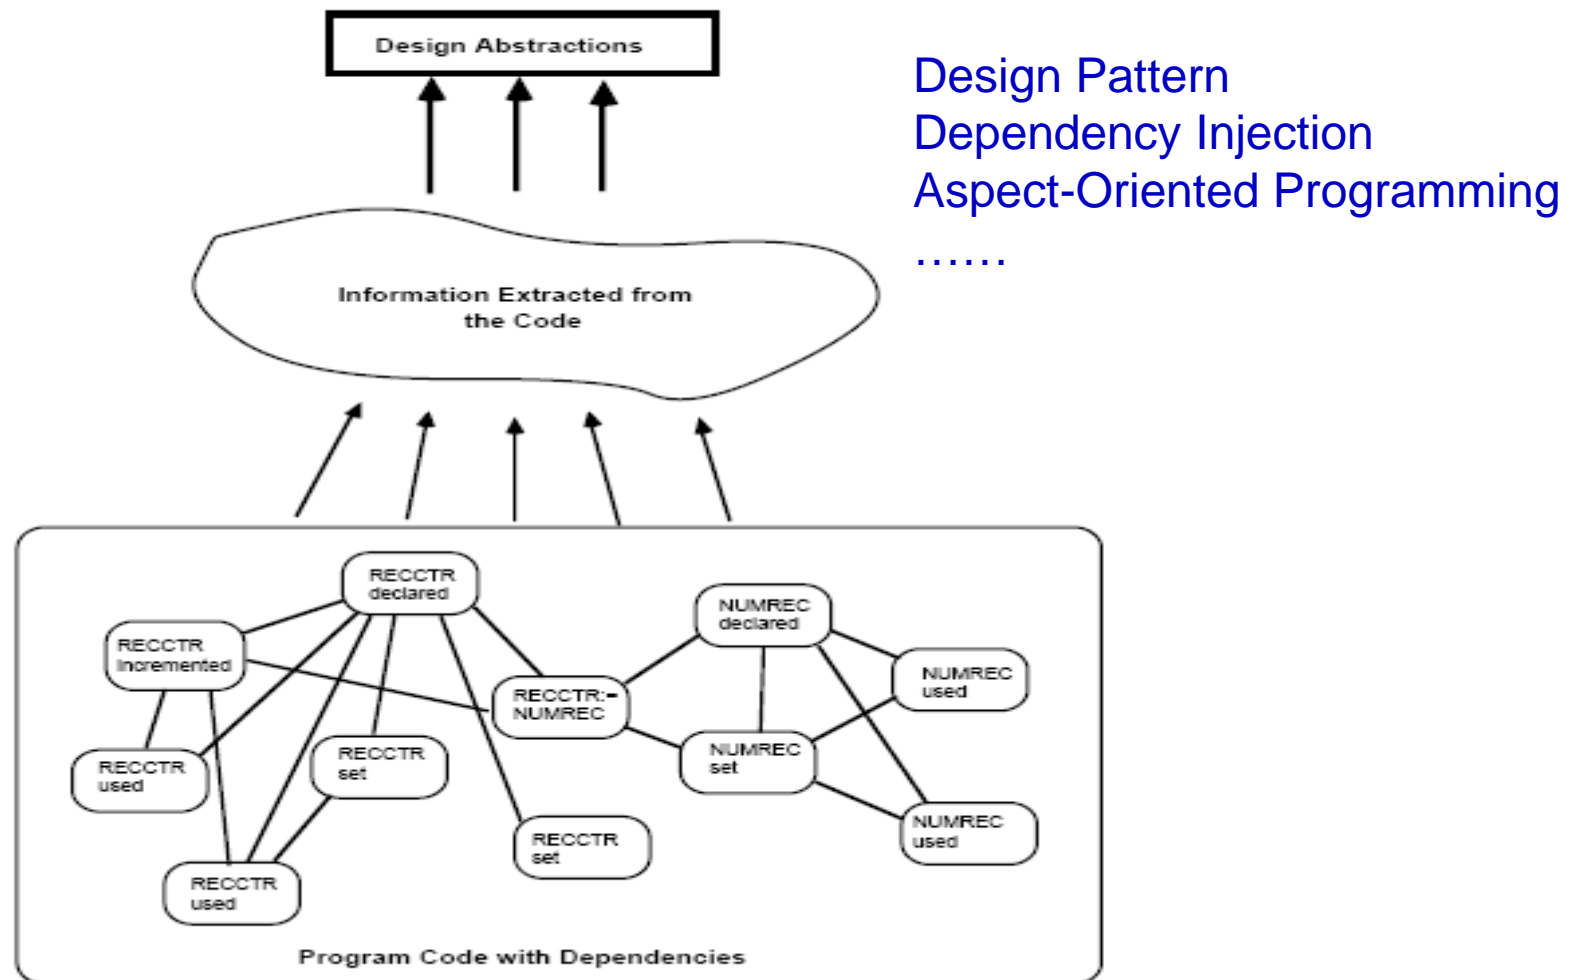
Design Abstractions

Design Pattern
Dependency Injection
Aspect-Oriented Programming
……

Information Extracted from the Code

RECCTR declared

RECCTR incremented

NUMREC declared

NUMREC used

RECCTR:= NUMREC

RECCTR set

NUMREC set

RECCTR used

RECCTR set

NUMREC used

RECCTR used

Program Code with Dependencies